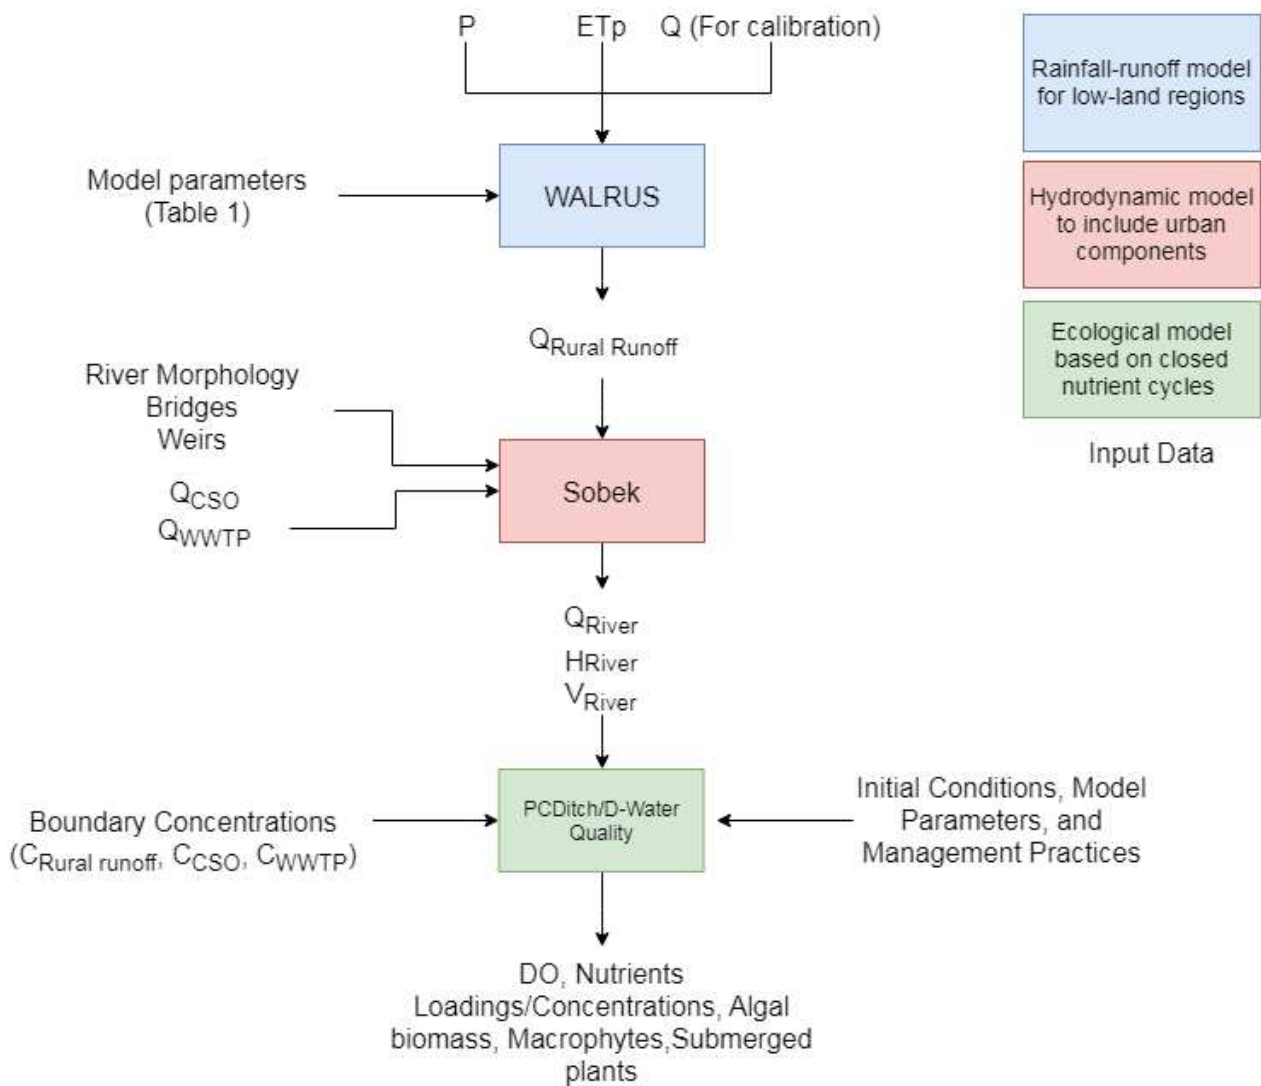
P ETp Q (For calibration)

Rainfall-runoff model for low-land regions

Model parameters (Table 1)

WALRUS

Hydrodynamic model to include urban components

Ecological model based on closed nutrient cycles

Input Data

$Q_{Rural\ Runoff}$

River Morphology
Bridges
Weirs

$Q_{CSO}$
$Q_{WWTP}$

Sobek

$Q_{River}$
$H_{River}$
$V_{River}$

Boundary Concentrations ($C_{Rural\ runoff}$, $C_{CSO}$, $C_{WWTP}$)

PCDitch/D-Water Quality

Initial Conditions, Model Parameters, and Management Practices

DO, Nutrients Loadings/Concentrations, Algal biomass, Macrophytes,Submerged plants